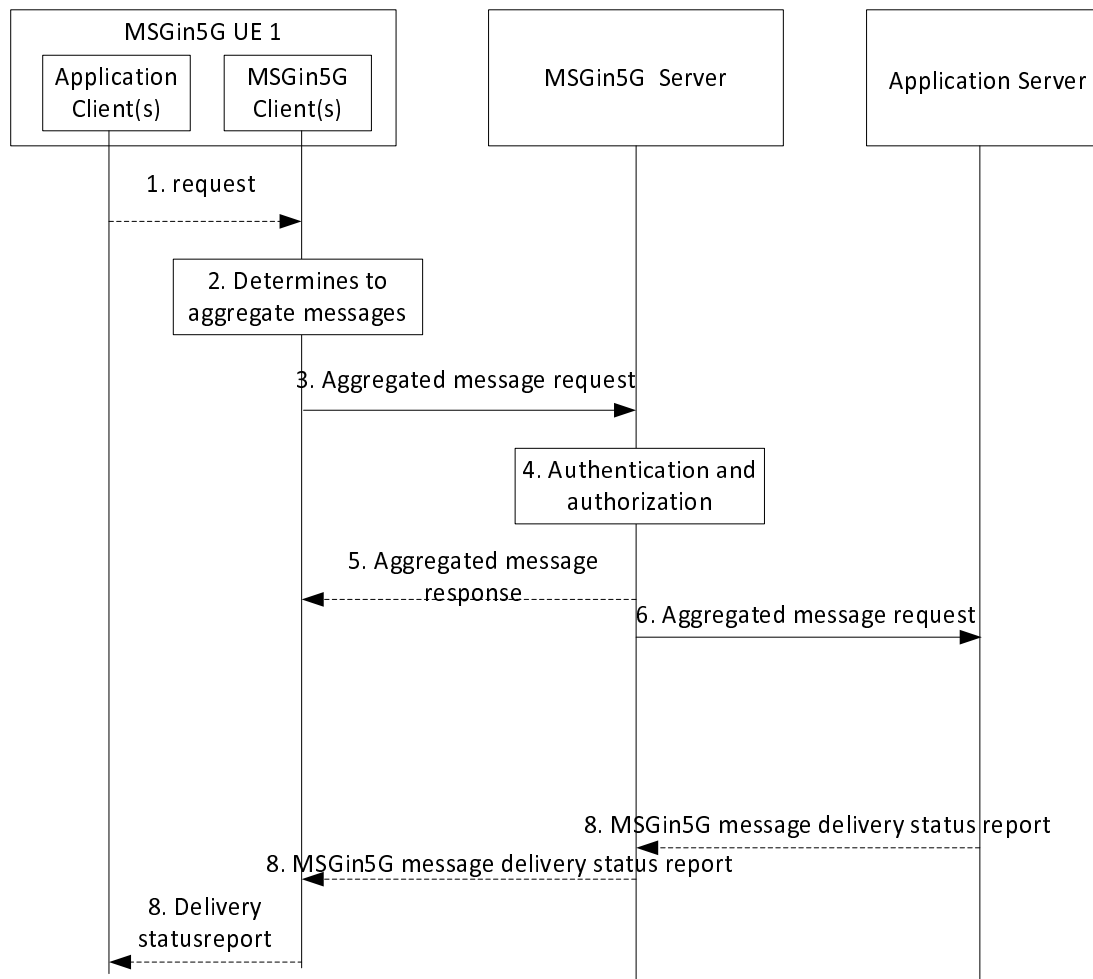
MSGin5G UE 1

Application Client(s)

MSGin5G Client(s)

MSGin5G Server

Application Server

1. request

2. Determines to aggregate messages

3. Aggregated message request

4. Authentication and authorization

5. Aggregated message response

6. Aggregated message request

8. MSGin5G message delivery status report

8. MSGin5G message delivery status report

8. Delivery statusreport